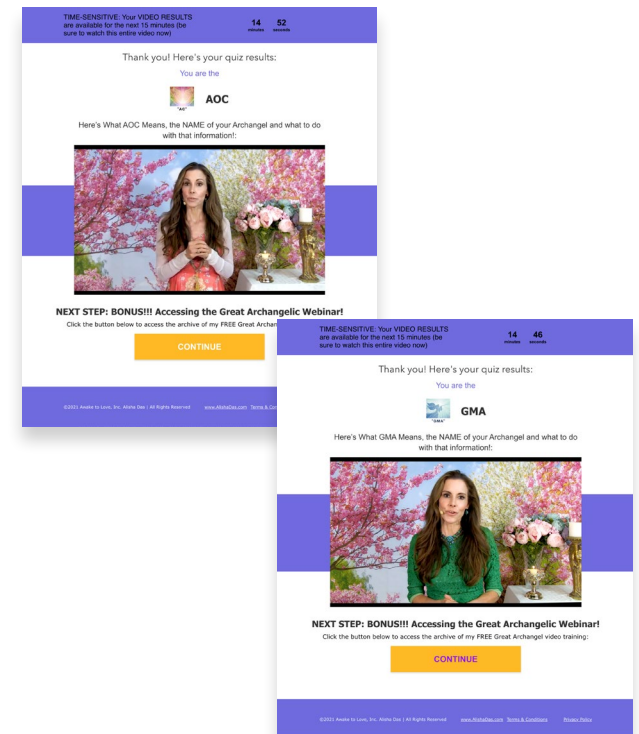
TIME-SENSITIVE: Your VIDEO RESULTS are available for the next 15 minutes (be sure to watch this entire video now)

14 minutes 52 seconds

Thank you! Here's your quiz results:

You are the

"AOC"

AOC

Here's What AOC Means, the NAME of your Archangel and what to do with that information!:

NEXT STEP: BONUS!!! Accessing the Great Archangelic Webinar!

Click the button below to access the archive of my FREE Great Archan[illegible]

CONTINUE

©2021 Awake to Love, Inc. Alisha Das | All Rights Reserved www.AlishaDas.com Terms & Co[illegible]

TIME-SENSITIVE: Your VIDEO RESULTS are available for the next 15 minutes (be sure to watch this entire video now)

14 minutes 46 seconds

Thank you! Here's your quiz results:

You are the

"GMA"

GMA

Here's What GMA Means, the NAME of your Archangel and what to do with that information!:

NEXT STEP: BONUS!!! Accessing the Great Archangelic Webinar!

Click the button below to access the archive of my FREE Great Archangel video training:

CONTINUE

©2021 Awake to Love, Inc. Alisha Das | All Rights Reserved www.AlishaDas.com Terms & Conditions Privacy Policy